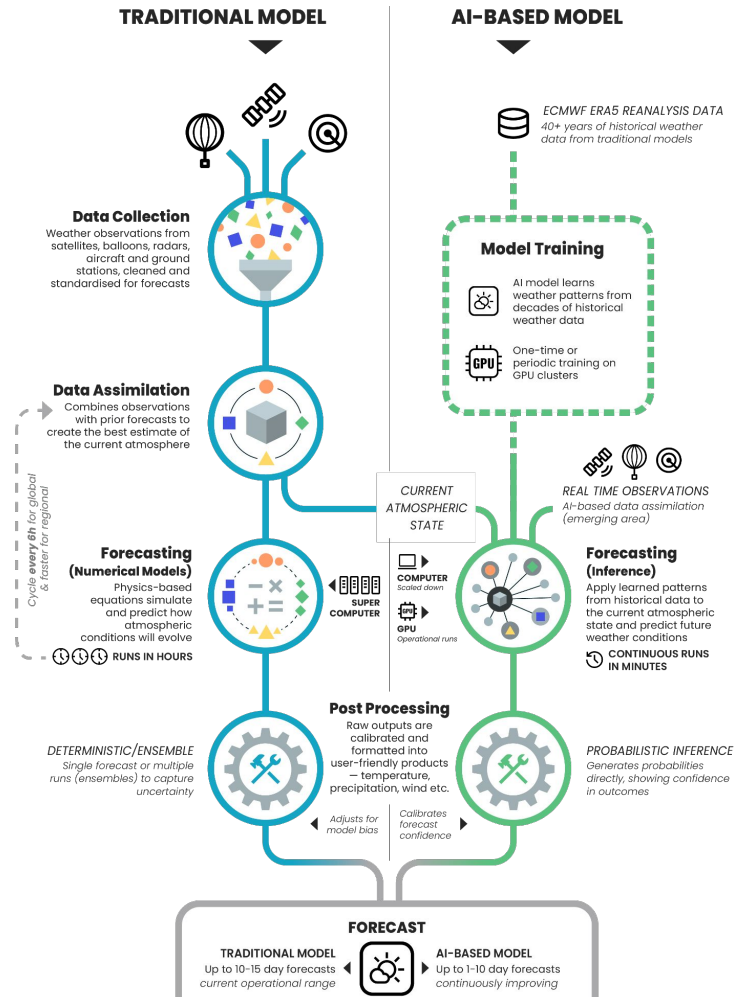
TRADITIONAL MODEL

AI-BASED MODEL

ECMWF ERA5 REANALYSIS DATA
40+ years of historical weather data from traditional models

Data Collection
Weather observations from satellites, balloons, radars, aircraft and ground stations, cleaned and standardised for forecasts

Model Training
AI model learns weather patterns from decades of historical weather data

GPU
One-time or periodic training on GPU clusters

Data Assimilation
Combines observations with prior forecasts to create the best estimate of the current atmosphere

Cycle every 6h for global & faster for regional

CURRENT ATMOSPHERIC STATE

REAL TIME OBSERVATIONS
AI-based data assimilation (emerging area)

Forecasting (Numerical Models)
Physics-based equations simulate and predict how atmospheric conditions will evolve

SUPER COMPUTER

COMPUTER
Scaled down

GPU
GPU
Operational runs

RUNS IN HOURS

Forecasting (Inference)
Apply learned patterns from historical data to the current atmospheric state and predict future weather conditions

CONTINUOUS RUNS IN MINUTES

Post Processing
Raw outputs are calibrated and formatted into user-friendly products — temperature, precipitation, wind etc.

DETERMINISTIC/ENSEMBLE
Single forecast or multiple runs (ensembles) to capture uncertainty

PROBABILISTIC INFERENCE
Generates probabilities directly, showing confidence in outcomes

Adjusts for model bias

Calibrates forecast confidence

FORECAST
TRADITIONAL MODEL
Up to 10-15 day forecasts
current operational range

AI-BASED MODEL
Up to 1-10 day forecasts
continuously improving